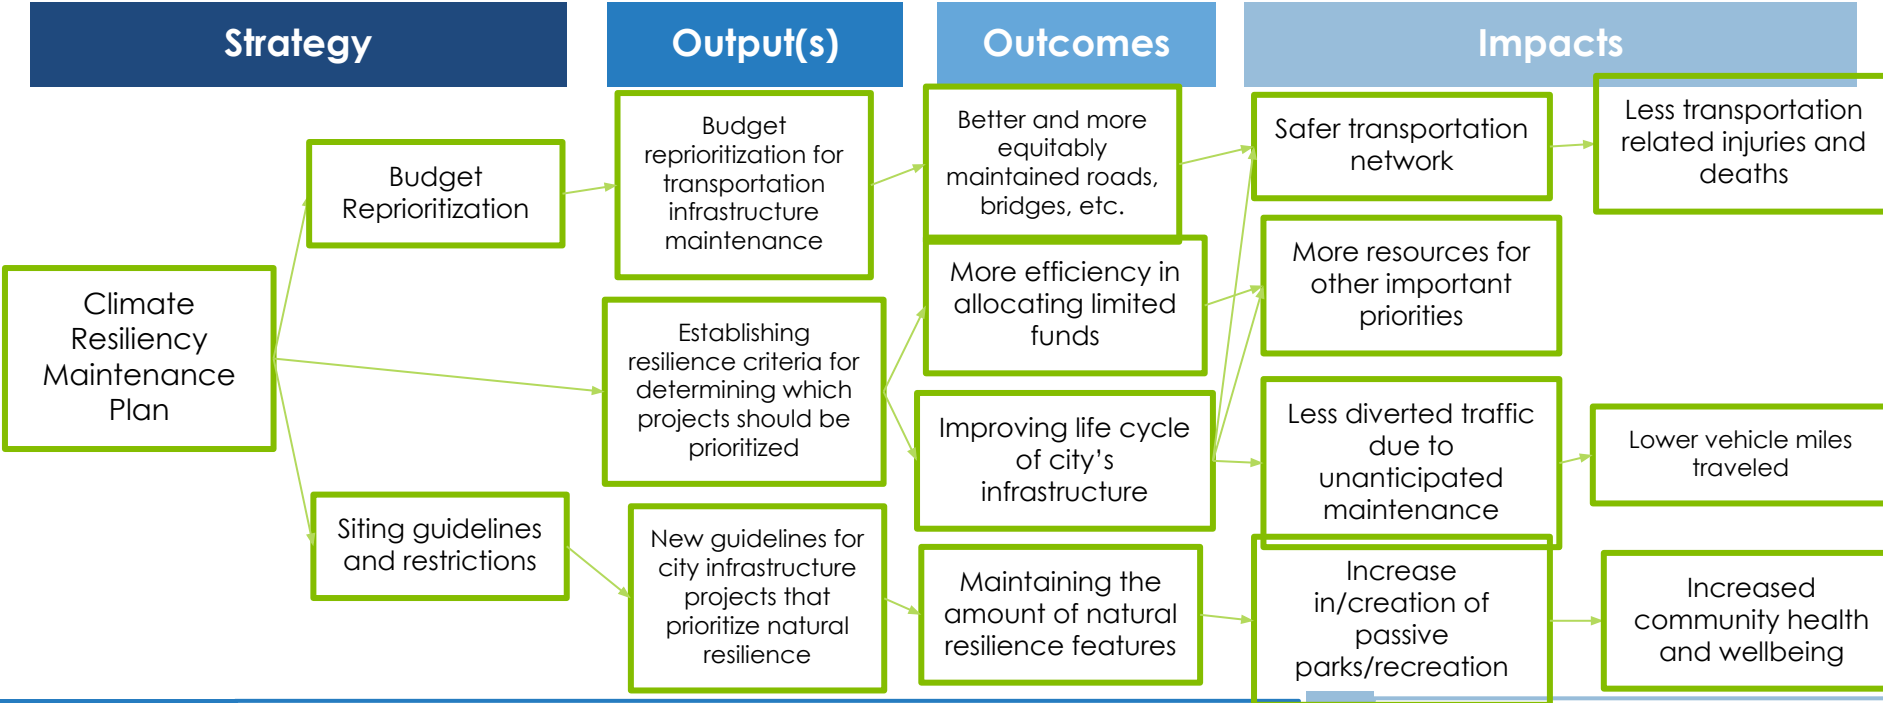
Strategy

Output(s)

Outcomes

Impacts

Climate Resiliency Maintenance Plan

Budget Reprioritization

Siting guidelines and restrictions

Budget reprioritization for transportation infrastructure maintenance

Establishing resilience criteria for determining which projects should be prioritized

New guidelines for city infrastructure projects that prioritize natural resilience

Better and more equitably maintained roads, bridges, etc.

More efficiency in allocating limited funds

Improving life cycle of city's infrastructure

Maintaining the amount of natural resilience features

Safer transportation network

More resources for other important priorities

Less diverted traffic due to unanticipated maintenance

Increase in/creation of passive parks/recreation

Less transportation related injuries and deaths

Lower vehicle miles traveled

Increased community health and wellbeing